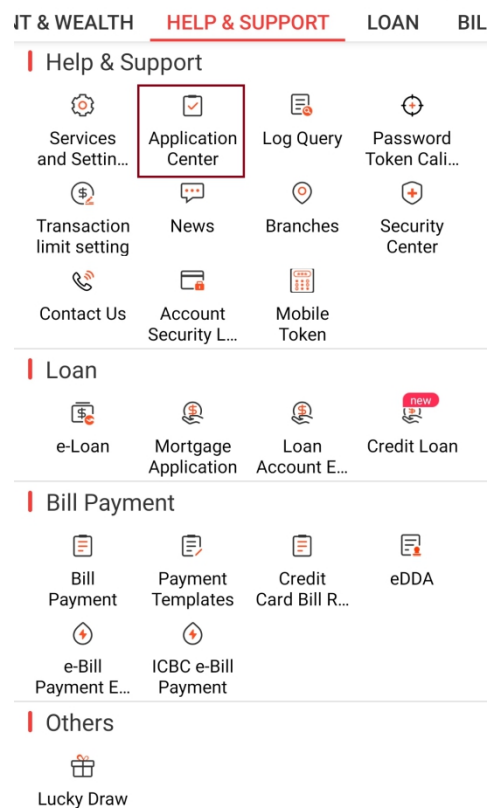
IT & WEALTH HELP & SUPPORT LOAN BIL

Help & Support

Services and Settin...
Application Center
Log Query
Password Token Cali...
Transaction limit setting
News
Branches
Security Center
Contact Us
Account Security L...
Mobile Token

Loan

e-Loan
Mortgage Application
Loan Account E...
new
Credit Loan

Bill Payment

Bill Payment
Payment Templates
Credit Card Bill R...
eDDA
e-Bill Payment E...
ICBC e-Bill Payment

Others

Lucky Draw